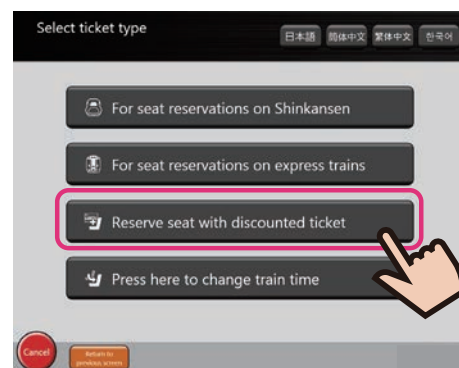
Select ticket type

日本語 简体中文 繁体中文 한국어

For seat reservations on Shinkansen

For seat reservations on express trains

Reserve seat with discounted ticket

Press here to change train time

Cancel

Return to previous screen